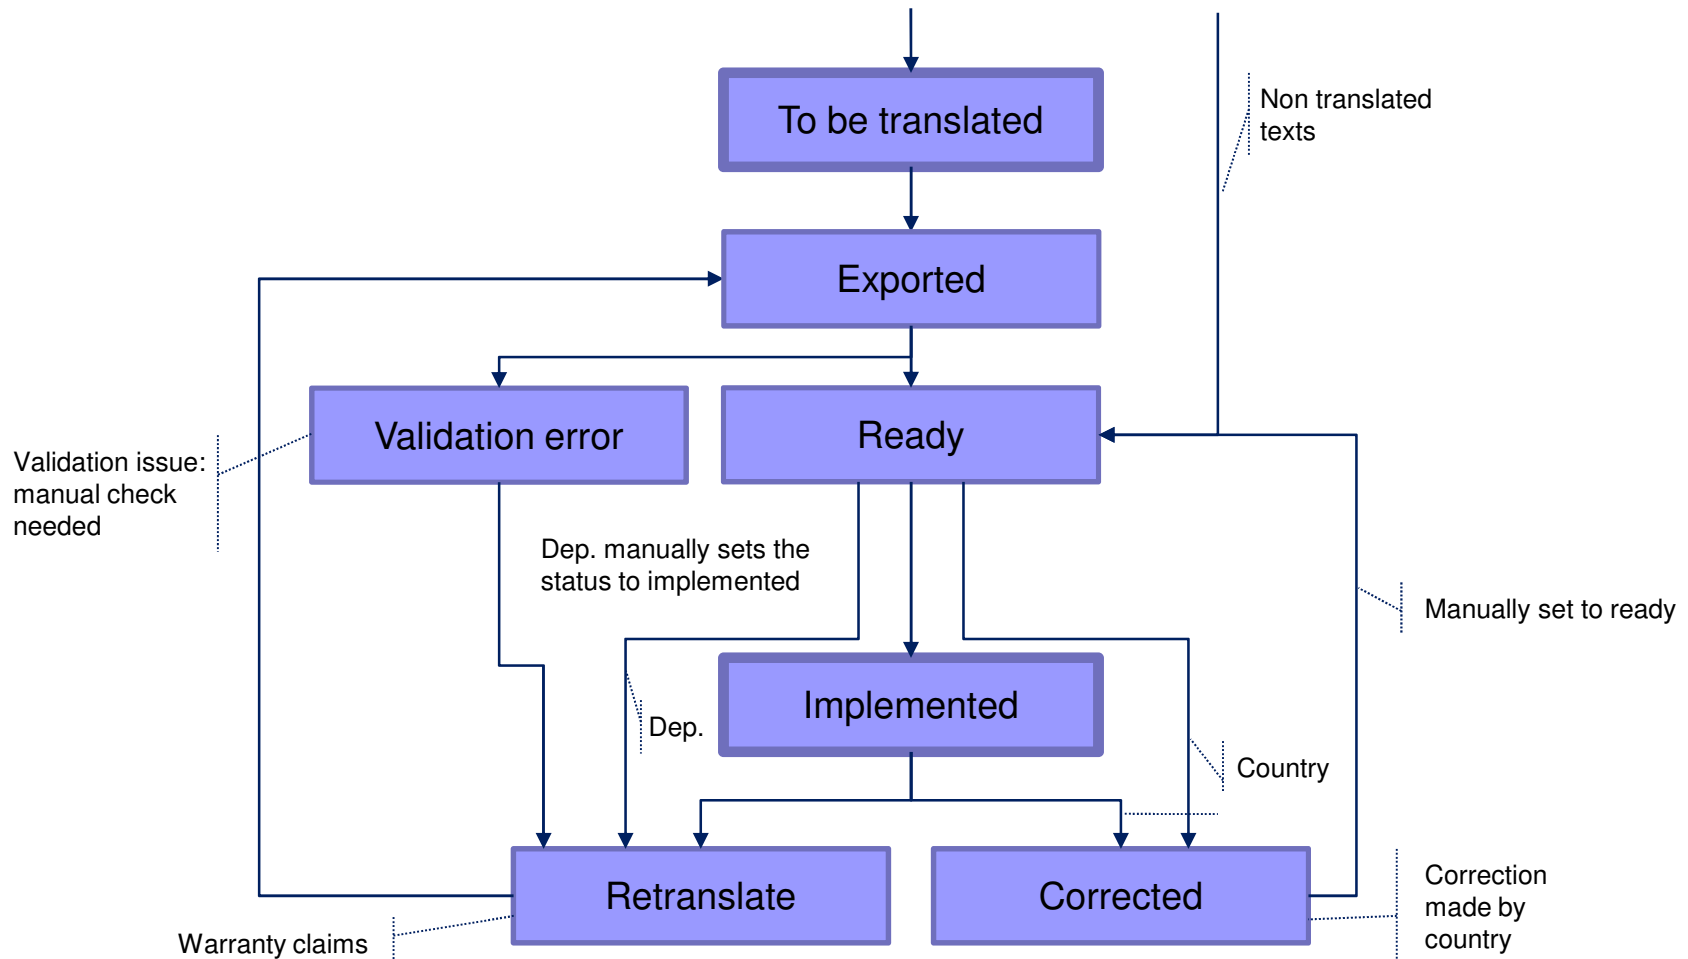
To be translated

Non translated texts

Exported

Validation error

Ready

Validation issue: manual check needed

Dep. manually sets the status to implemented

Manually set to ready

Implemented

Dep.

Country

Retranslate

Corrected

Correction made by country

Warranty claims